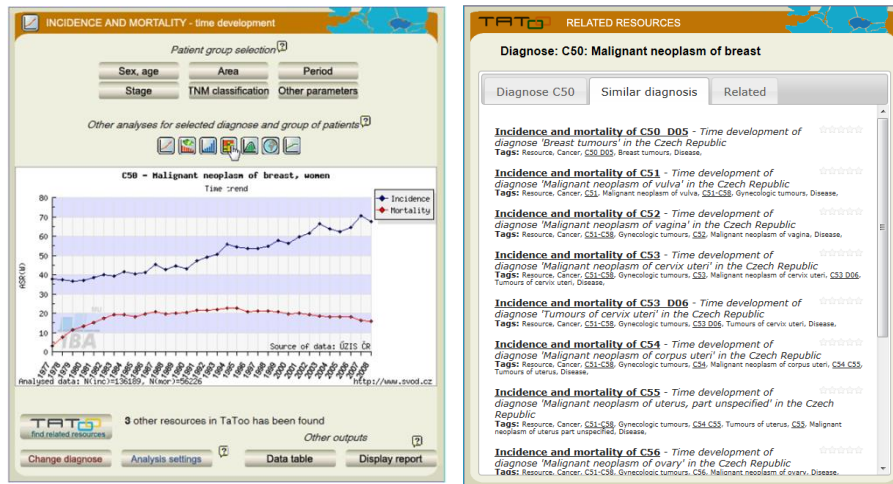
INCIDENCE AND MORTALITY - time development

Patient group selection ?

Sex, age | Area | Period
Stage | TNM classification | Other parameters

Other analyses for selected diagnose and group of patients ?

C50 - Malignant neoplasm of breast, women
Time trend

Incidence
Mortality

ASR(W)

80 70 60 50 40 30 20 10 0

1977 1978 1979 1980 1981 1982 1983 1984 1985 1986 1987 1988 1989 1990 1991 1992 1993 1994 1995 1996 1997 1998 1999 2000 2001 2002 2003 2004 2005 2006 2007 2008

Source of data: ÚZIS ČR

Analysed data: N(inc)=136189, N(mor)=56226 http://www.svod.cz

TATOO find related resources

3 other resources in TaToo has been found

Other outputs ?

Change diagnose | Analysis settings ? | Data table | Display report

TATOO RELATED RESOURCES

Diagnose: C50: Malignant neoplasm of breast

Diagnose C50 | Similar diagnosis | Related

Incidence and mortality of C50_D05 - Time development of diagnose 'Breast tumours' in the Czech Republic
Tags: Resource, Cancer, C50 D05, Breast tumours, Disease,

Incidence and mortality of C51 - Time development of diagnose 'Malignant neoplasm of vulva' in the Czech Republic
Tags: Resource, Cancer, C51, Malignant neoplasm of vulva, C51-C58, Gynecologic tumours, Disease,

Incidence and mortality of C52 - Time development of diagnose 'Malignant neoplasm of vagina' in the Czech Republic
Tags: Resource, Cancer, C51-C58, Gynecologic tumours, C52, Malignant neoplasm of vagina, Disease,

Incidence and mortality of C53 - Time development of diagnose 'Malignant neoplasm of cervix uteri' in the Czech Republic
Tags: Resource, Cancer, C51-C58, Gynecologic tumours, C53, Malignant neoplasm of cervix uteri, C53 D06, Tumours of cervix uteri, Disease,

Incidence and mortality of C53_D06 - Time development of diagnose 'Tumours of cervix uteri' in the Czech Republic
Tags: Resource, Cancer, C51-C58, Gynecologic tumours, C53 D06, Tumours of cervix uteri, Disease,

Incidence and mortality of C54 - Time development of diagnose 'Malignant neoplasm of corpus uteri' in the Czech Republic
Tags: Resource, Cancer, C51-C58, Gynecologic tumours, C54, Malignant neoplasm of corpus uteri, C54 C55, Tumours of uterus, Disease,

Incidence and mortality of C55 - Time development of diagnose 'Malignant neoplasm of uterus, part unspecified' in the Czech Republic
Tags: Resource, Cancer, C51-C58, Gynecologic tumours, C54 C55, Tumours of uterus, C55, Malignant neoplasm of uterus part unspecified, Disease,

Incidence and mortality of C56 - Time development of diagnose 'Malignant neoplasm of ovary' in the Czech Republic
Tags: Resource, Cancer, C51-C58, Gynecologic tumours, C56, Malignant neoplasm of ovary, Disease,